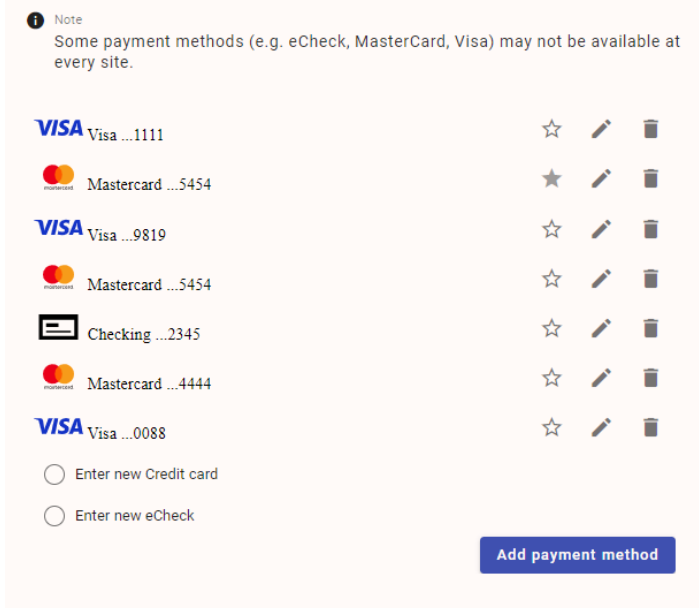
Note
Some payment methods (e.g. eCheck, MasterCard, Visa) may not be available at every site.

VISA Visa ...1111

mastercard Mastercard ...5454

VISA Visa ...9819

mastercard Mastercard ...5454

Checking ...2345

mastercard Mastercard ...4444

VISA Visa ...0088

Enter new Credit card

Enter new eCheck

Add payment method